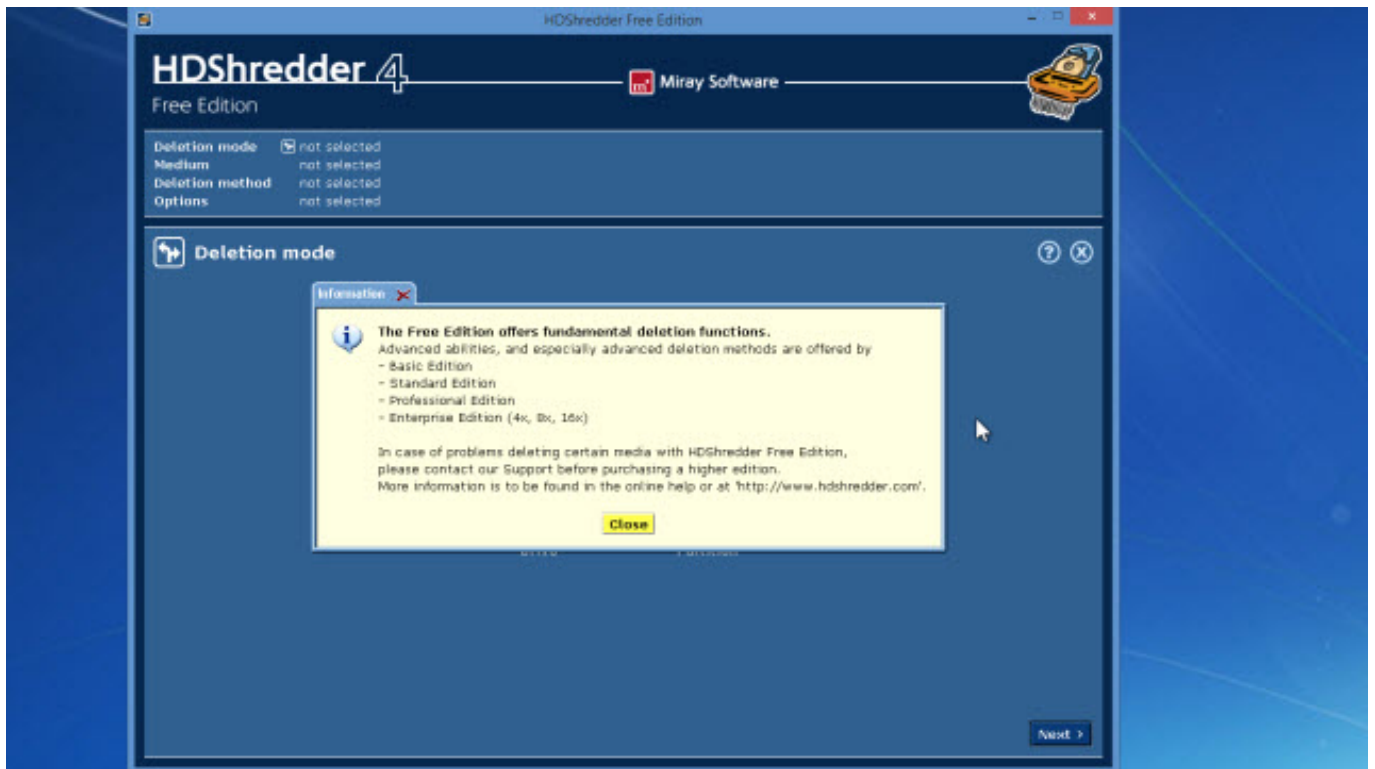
HDShredder Free Edition

HDShredder 4
Free Edition

Miray Software

Deletion mode not selected
Medium not selected
Deletion method not selected
Options not selected

Deletion mode

Information

The Free Edition offers fundamental deletion functions.
Advanced abilities, and especially advanced deletion methods are offered by
- Basic Edition
- Standard Edition
- Professional Edition
- Enterprise Edition (4x, 8x, 16x)

In case of problems deleting certain media with HDShredder Free Edition, please contact our Support before purchasing a higher edition.
More information is to be found in the online help or at 'http://www.hdshredder.com'.

Close

Next >